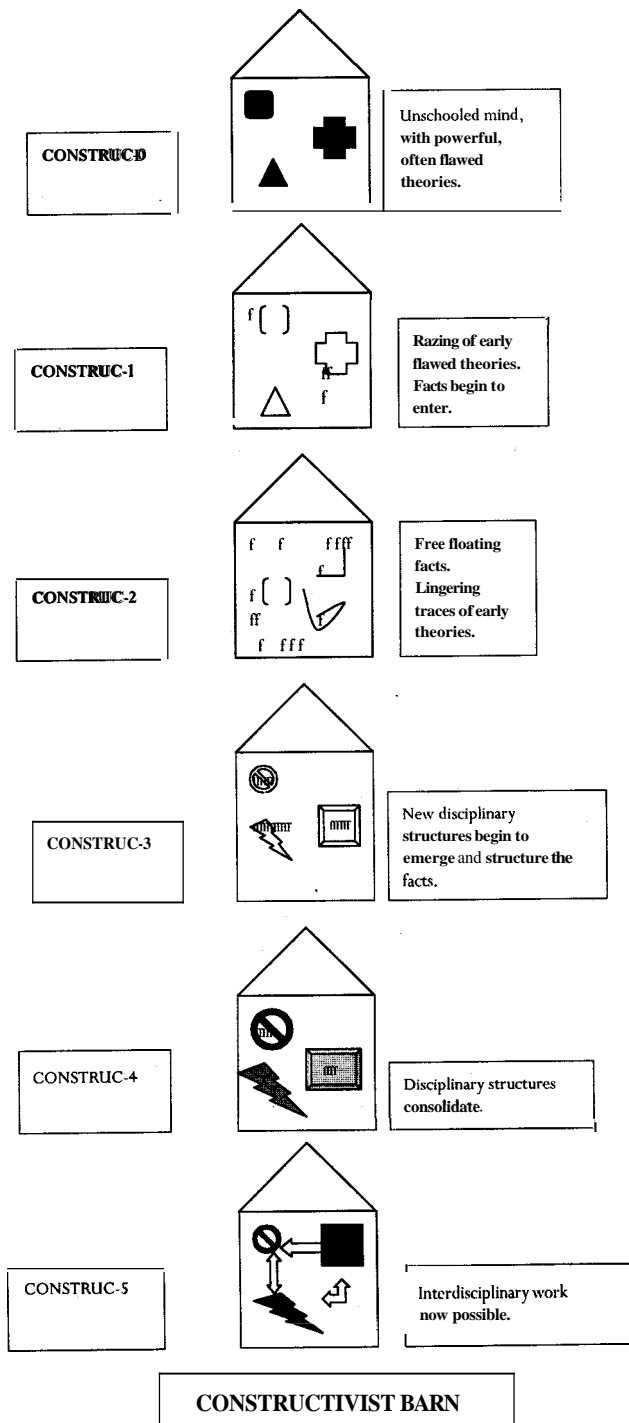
CONSTRUC-0

Unschooled mind, with powerful, often flawed theories.

f

CONSTRUC-1

Razing of early flawed theories. Facts begin to enter.

f f f fff

f

f ff

f fff

CONSTRUC-2

Free floating facts. Lingering traces of early theories.

CONSTRUC-3

New disciplinary structures begin to emerge and structure the facts.

CONSTRUC-4

Disciplinary structures consolidate.

CONSTRUC-5

Interdisciplinary work now possible.

CONSTRUCTIVIST BARN